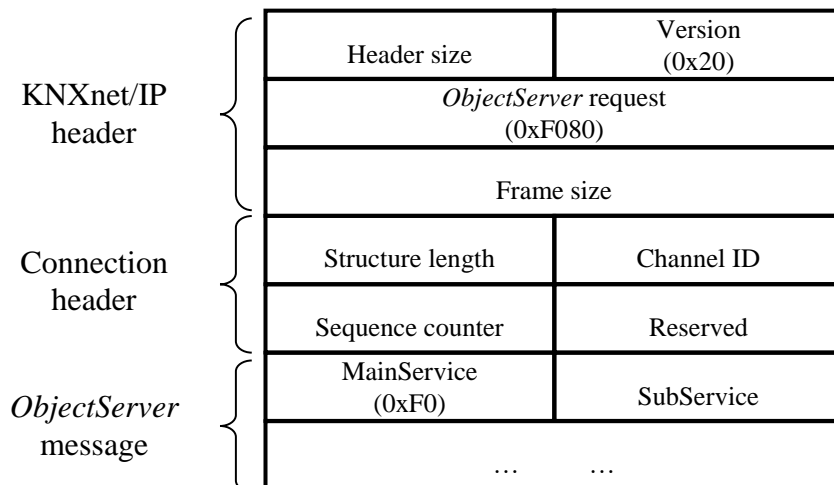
KNXnet/IP header

| Header size | Version (0x20) |
|---|---|
| *ObjectServer* request (0xF080) | |
| Frame size | |

Connection header

| Structure length | Channel ID |
|---|---|
| Sequence counter | Reserved |

*ObjectServer* message

| MainService (0xF0) | SubService |
|---|---|
| … | … |